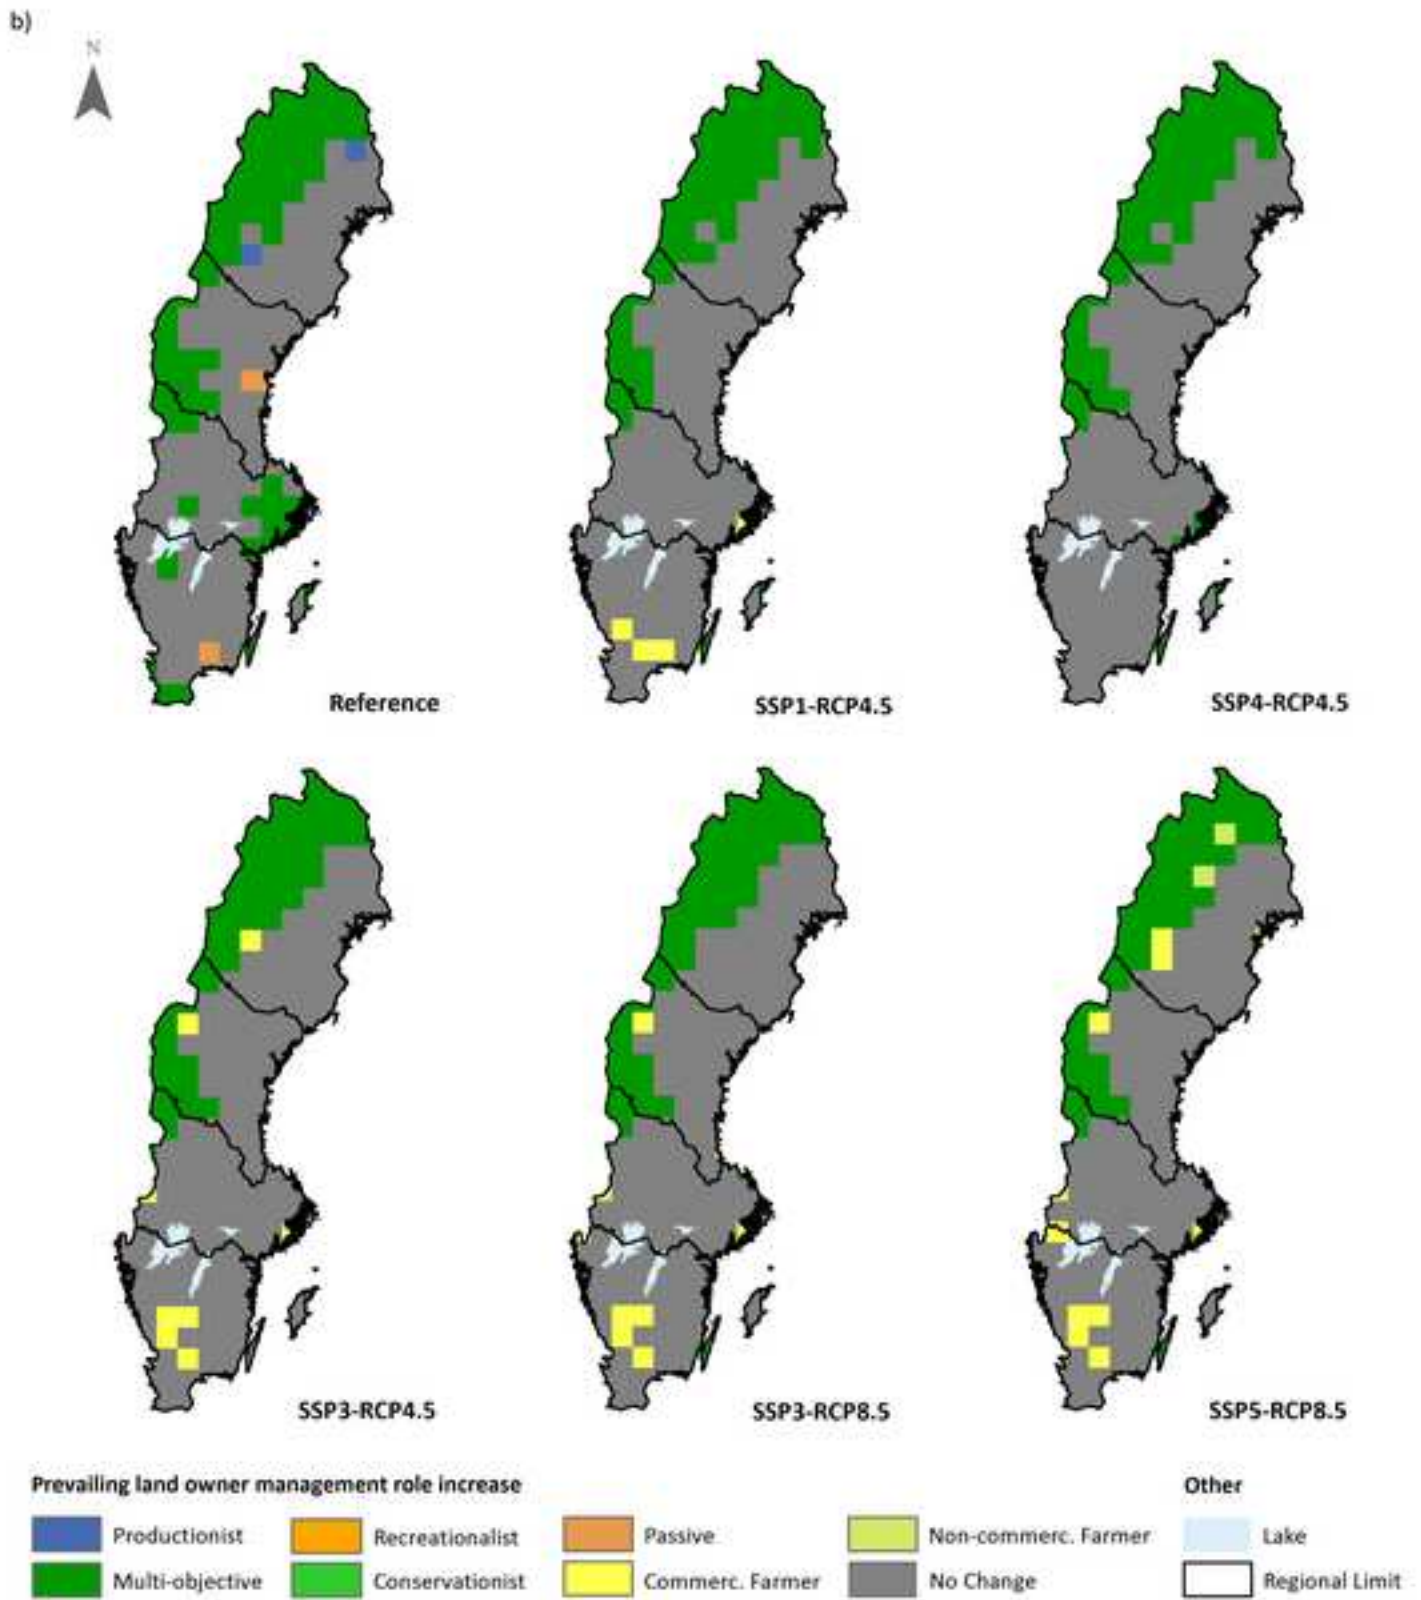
b)

N

Reference

SSP1-RCP4.5

SSP4-RCP4.5

SSP3-RCP4.5

SSP3-RCP8.5

SSP5-RCP8.5

Prevailing land owner management role increase

Productionist
Multi-objective
Recreationalist
Conservationist
Passive
Commerc. Farmer
Non-commerc. Farmer
No Change

Other

Lake
Regional Limit